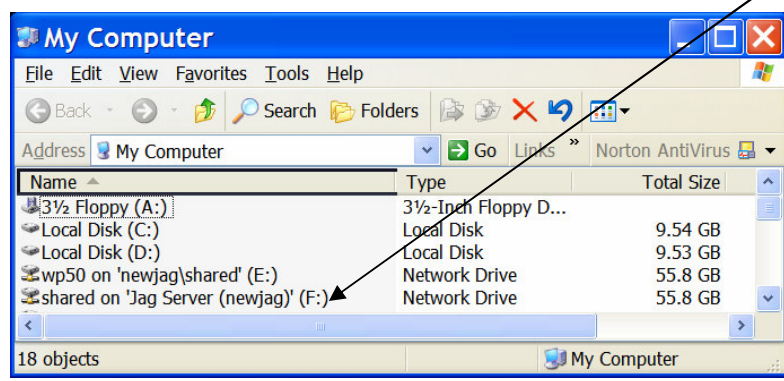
My Computer

File Edit View Favorites Tools Help

Back Search Folders

Address My Computer Go Links » Norton AntiVirus

| Name | Type | Total Size |
|---|---|---|
| 3½ Floppy (A:) | 3½-Inch Floppy D... | |
| Local Disk (C:) | Local Disk | 9.54 GB |
| Local Disk (D:) | Local Disk | 9.53 GB |
| wp50 on 'newjag\shared' (E:) | Network Drive | 55.8 GB |
| shared on 'Jag Server (newjag)' (F:) | Network Drive | 55.8 GB |

18 objects My Computer